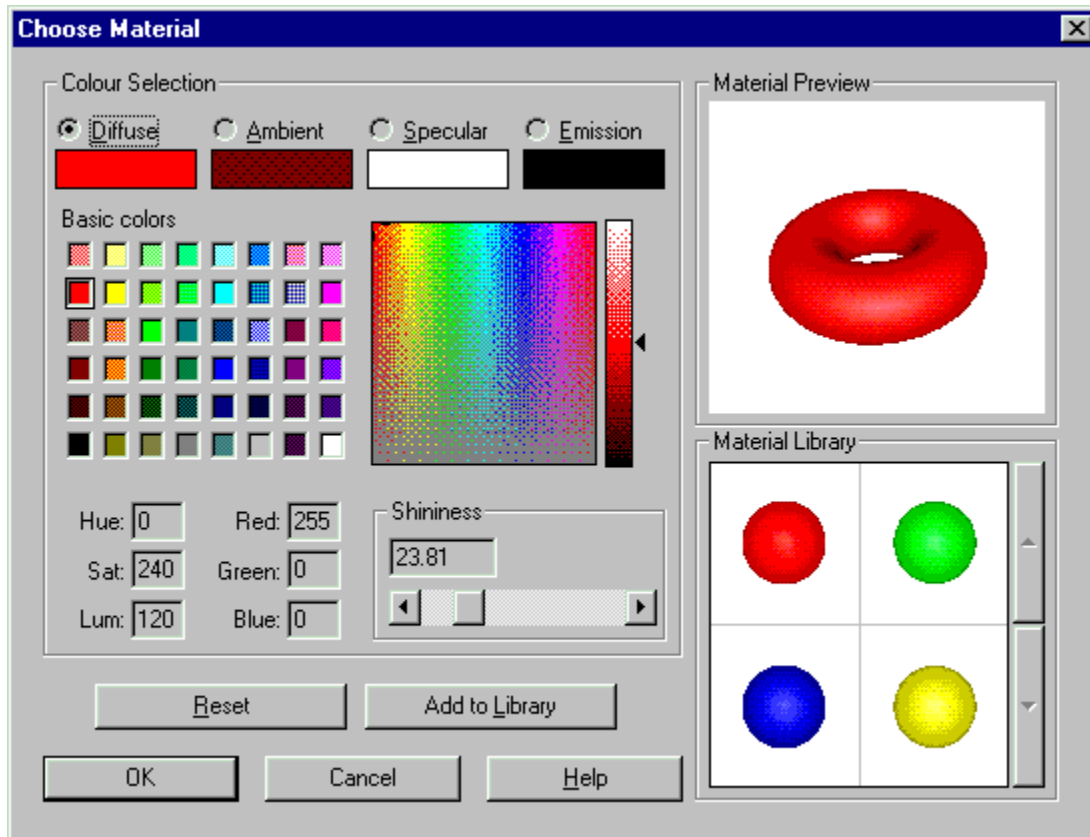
Choose Material

Colour Selection

Diffuse Ambient Specular Emission

Basic colors

Hue: 0
Sat: 240
Lum: 120

Red: 255
Green: 0
Blue: 0

Shininess
23.81

Reset Add to Library

OK Cancel Help

Material Preview

Material Library